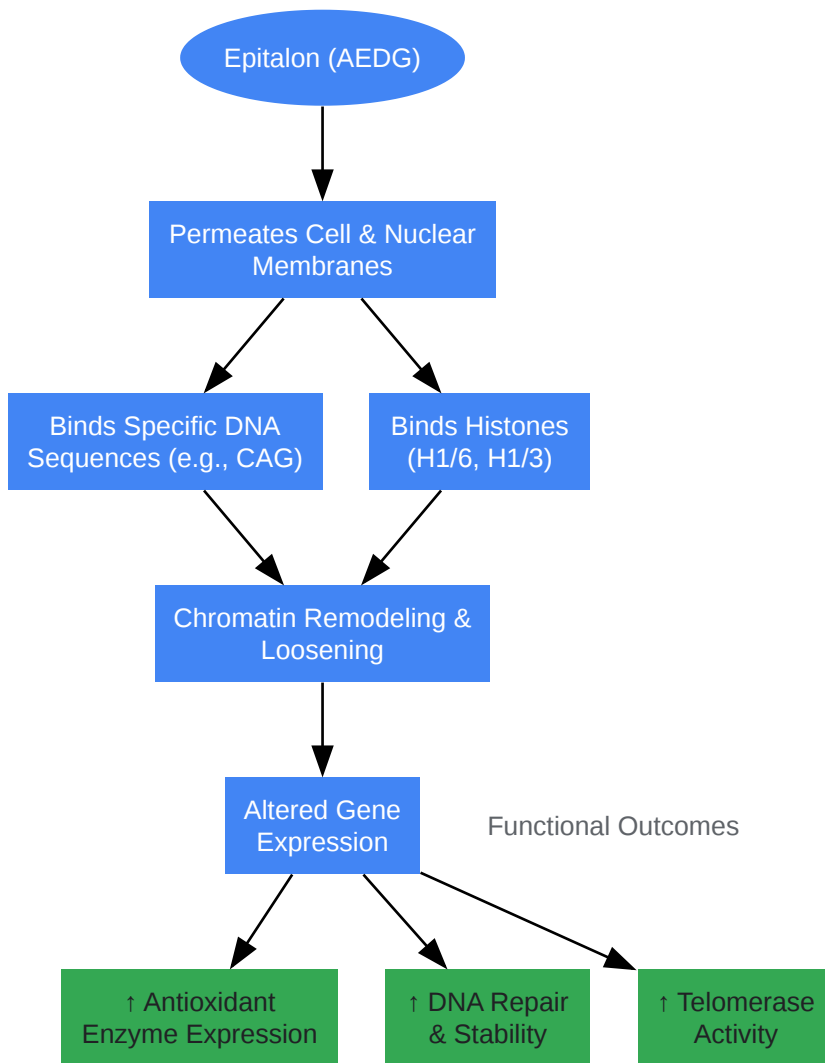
Epitalon (AEDG)

Permeates Cell & Nuclear Membranes

Binds Specific DNA Sequences (e.g., CAG)

Binds Histones (H1/6, H1/3)

Chromatin Remodeling & Loosening

Altered Gene Expression

Functional Outcomes

↑ Antioxidant Enzyme Expression

↑ DNA Repair & Stability

↑ Telomerase Activity